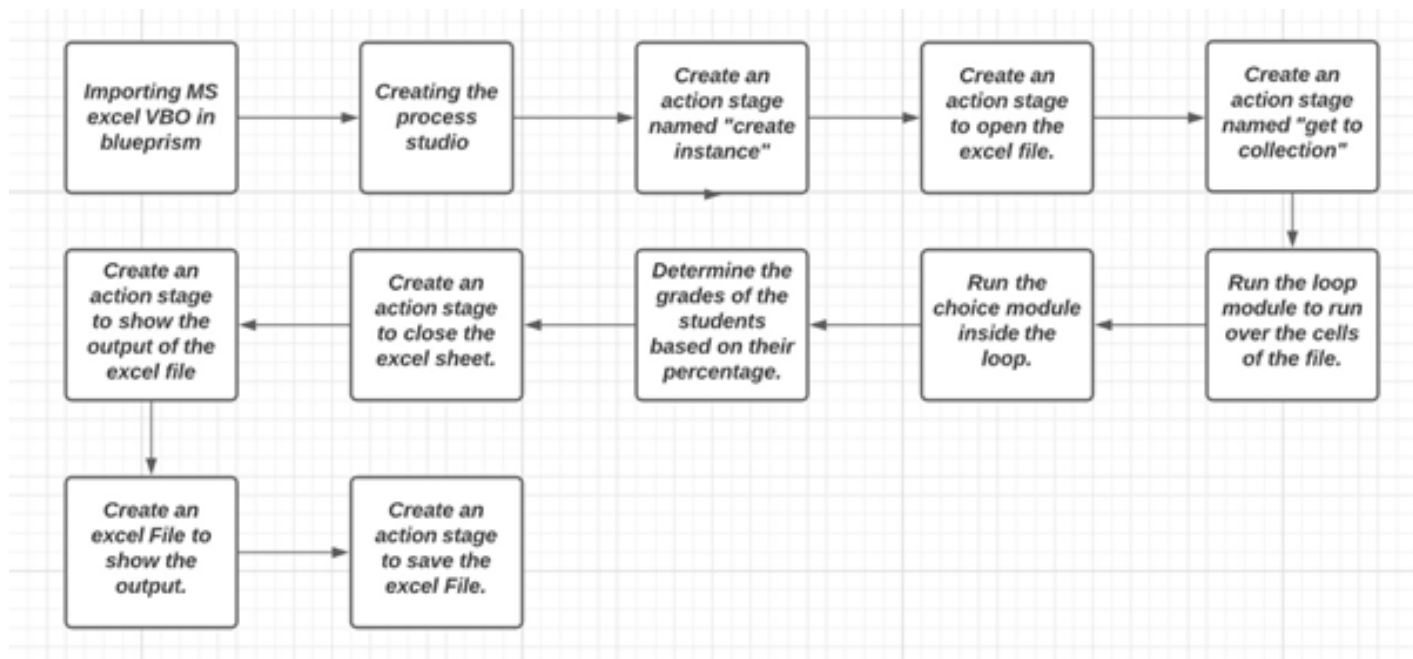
Importing MS excel VBO in blueprism

Creating the process studio

Create an action stage named "create instance"

Create an action stage to open the excel file.

Create an action stage named "get to collection"

Run the loop module to run over the cells of the file.

Run the choice module inside the loop.

Determine the grades of the students based on their percentage.

Create an action stage to close the excel sheet.

Create an action stage to show the output of the excel file

Create an excel File to show the output.

Create an action stage to save the excel File.